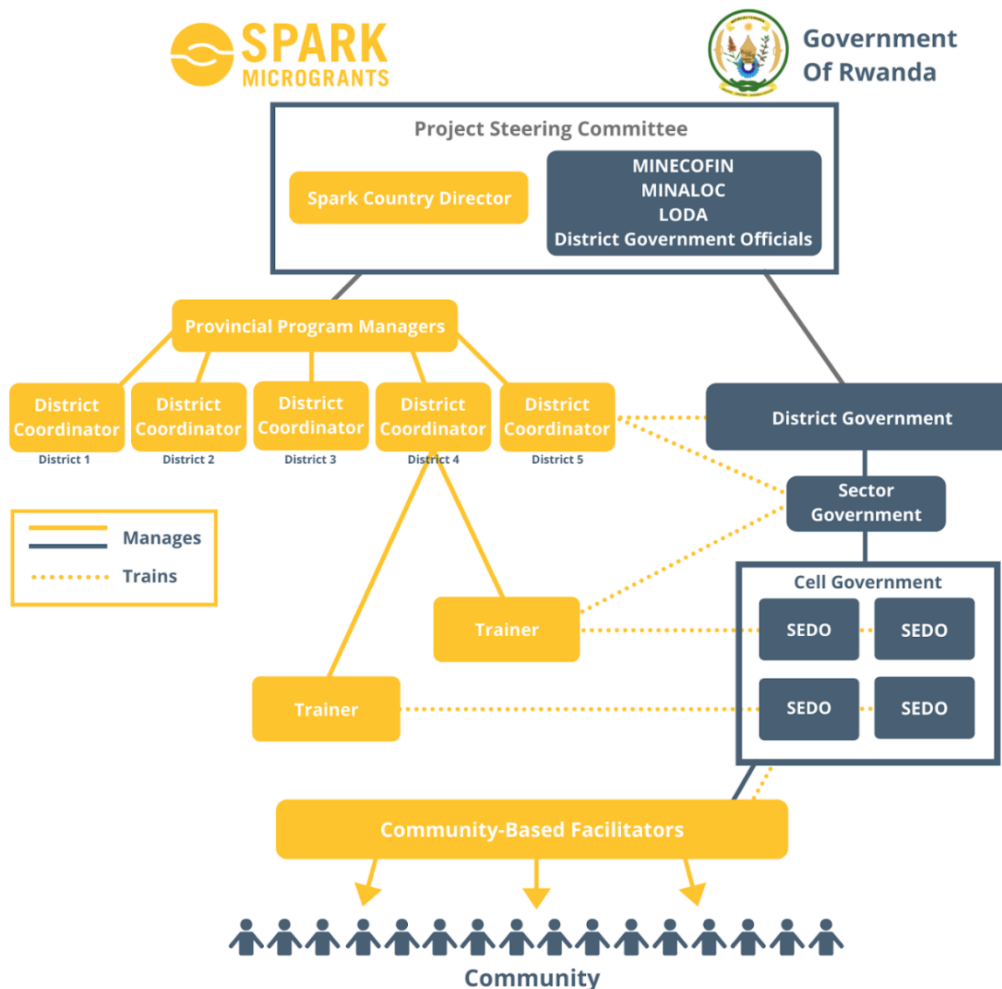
SPARK MICROGRANTS

Government Of Rwanda

Project Steering Committee

Spark Country Director

MINECOFIN
MINALOC
LODA
District Government Officials

Provincial Program Managers

District Coordinator
District 1

District Coordinator
District 2

District Coordinator
District 3

District Coordinator
District 4

District Coordinator
District 5

District Government

Sector Government

Manages

Trains

Cell Government

Trainer

SEDO

SEDO

Trainer

SEDO

SEDO

Community-Based Facilitators

Community